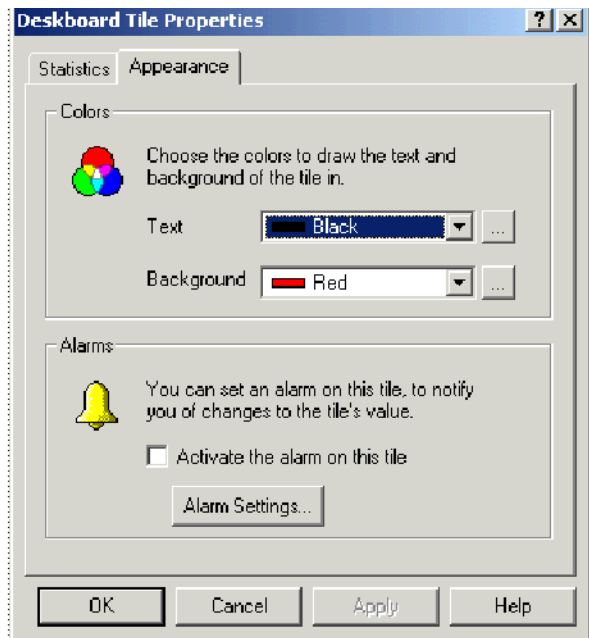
Deskboard Tile Properties

?

Statistics

Appearance

Colors

Choose the colors to draw the text and background of the tile in.

Text

Black

...

Background

Red

...

Alarms

You can set an alarm on this tile, to notify you of changes to the tile's value.

Activate the alarm on this tile

Alarm Settings...

OK

Cancel

Apply

Help